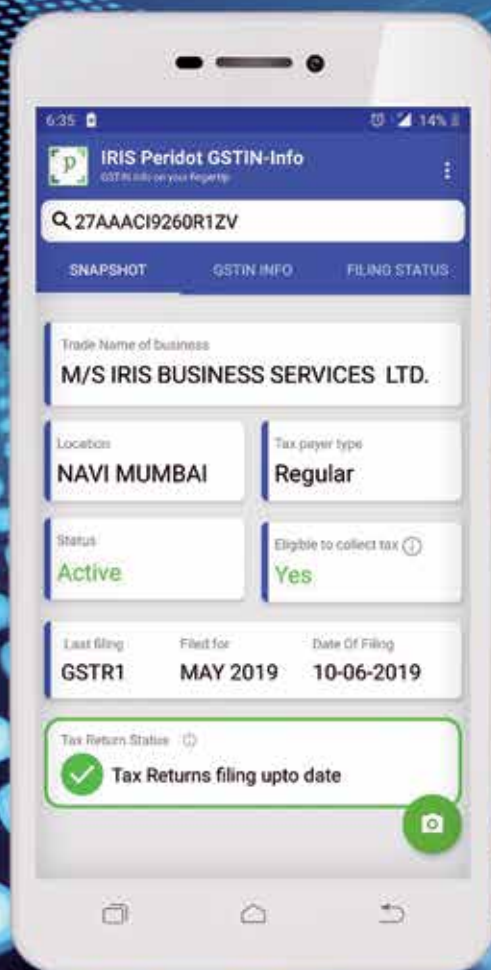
6:35

14%

p

IRIS Peridot GSTIN-Info

GSTIN info on your fingertip

27AAACI9260R1ZV

SNAPSHOT

GSTIN INFO

FILING STATUS

Trade Name of business

M/S IRIS BUSINESS SERVICES LTD.

Location

NAVI MUMBAI

Tax payer type

Regular

Status

Active

Eligible to collect tax

Yes

Last filing

GSTR1

Filed for

MAY 2019

Date Of Filing

10-06-2019

Tax Return Status

Tax Returns filing upto date